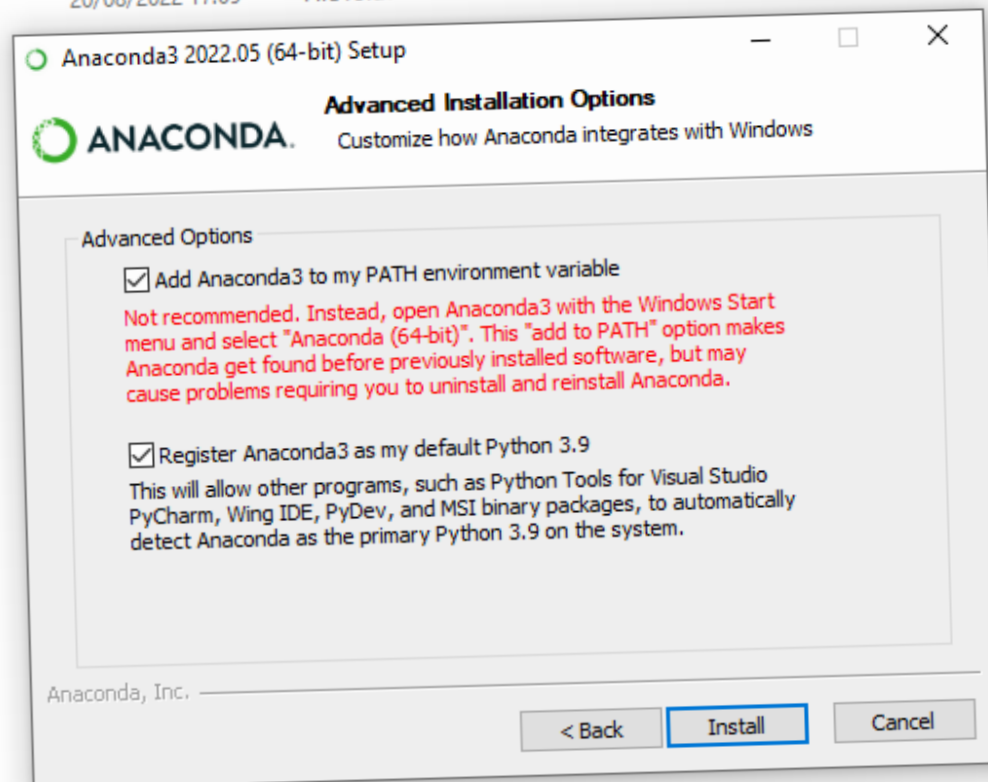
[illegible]

Anaconda3 2022.05 (64-bit) Setup

Advanced Installation Options

ANACONDA.

Customize how Anaconda integrates with Windows

Advanced Options

Add Anaconda3 to my PATH environment variable

Not recommended. Instead, open Anaconda3 with the Windows Start menu and select "Anaconda (64-bit)". This "add to PATH" option makes Anaconda get found before previously installed software, but may cause problems requiring you to uninstall and reinstall Anaconda.

Register Anaconda3 as my default Python 3.9

This will allow other programs, such as Python Tools for Visual Studio PyCharm, Wing IDE, PyDev, and MSI binary packages, to automatically detect Anaconda as the primary Python 3.9 on the system.

Anaconda, Inc.

< Back

Install

Cancel